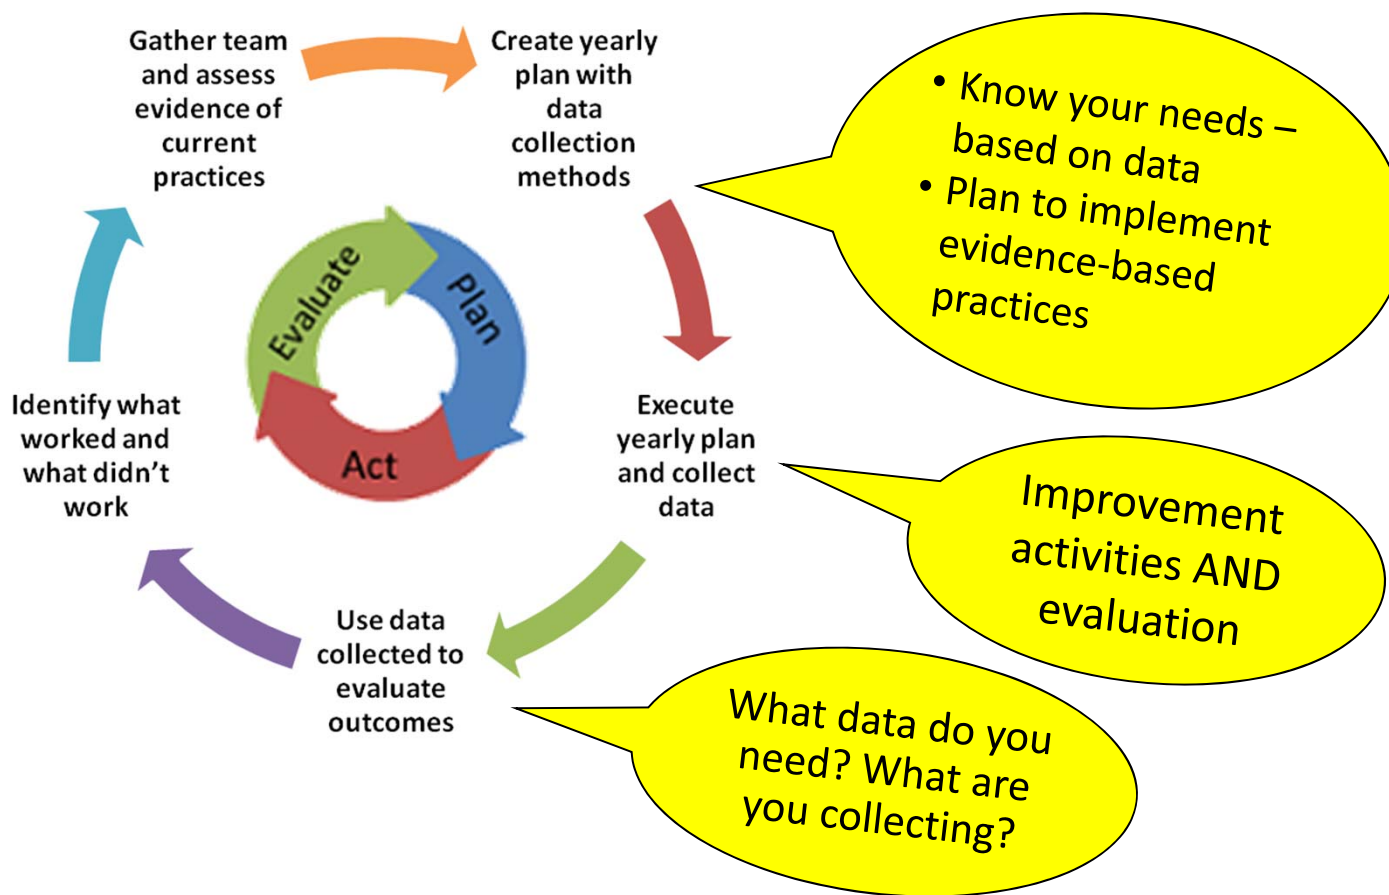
Gather team and assess evidence of current practices

Create yearly plan with data collection methods

• Know your needs – based on data
• Plan to implement evidence-based practices

Evaluate

Plan

Act

Identify what worked and what didn't work

Execute yearly plan and collect data

Improvement activities AND evaluation

Use data collected to evaluate outcomes

What data do you need? What are you collecting?